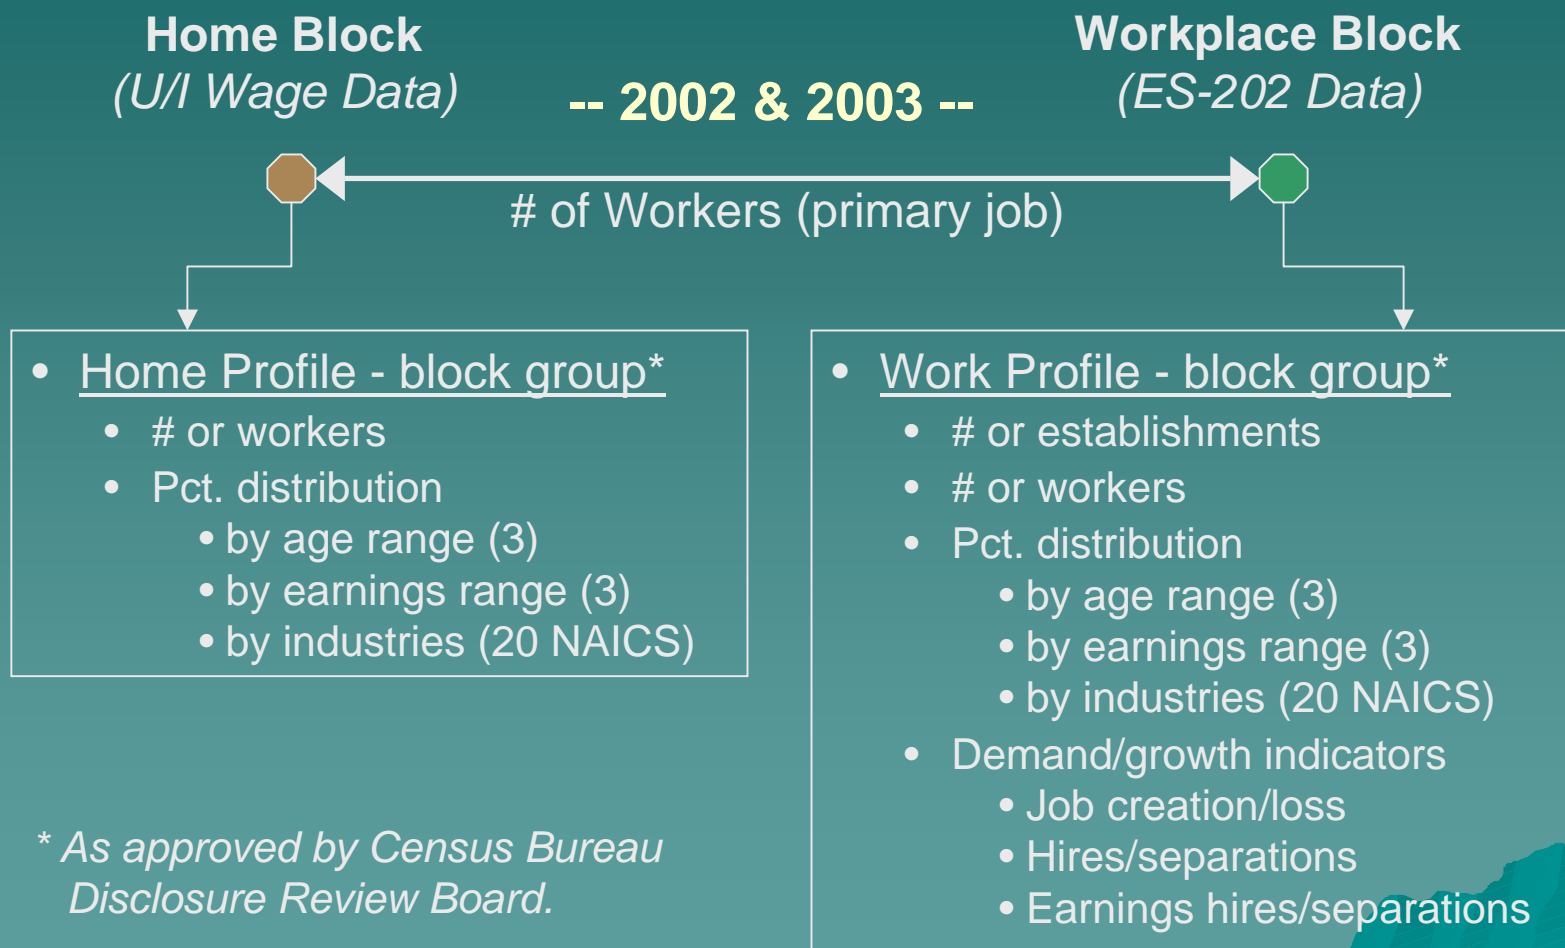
Home Block
(U/I Wage Data)

-- 2002 & 2003 --

Workplace Block
(ES-202 Data)

# of Workers (primary job)

- Home Profile - block group*
  - # or workers
  - Pct. distribution
    - by age range (3)
    - by earnings range (3)
    - by industries (20 NAICS)

- Work Profile - block group*
  - # or establishments
  - # or workers
  - Pct. distribution
    - by age range (3)
    - by earnings range (3)
    - by industries (20 NAICS)
  - Demand/growth indicators
    - Job creation/loss
    - Hires/separations
    - Earnings hires/separations

* As approved by Census Bureau Disclosure Review Board.